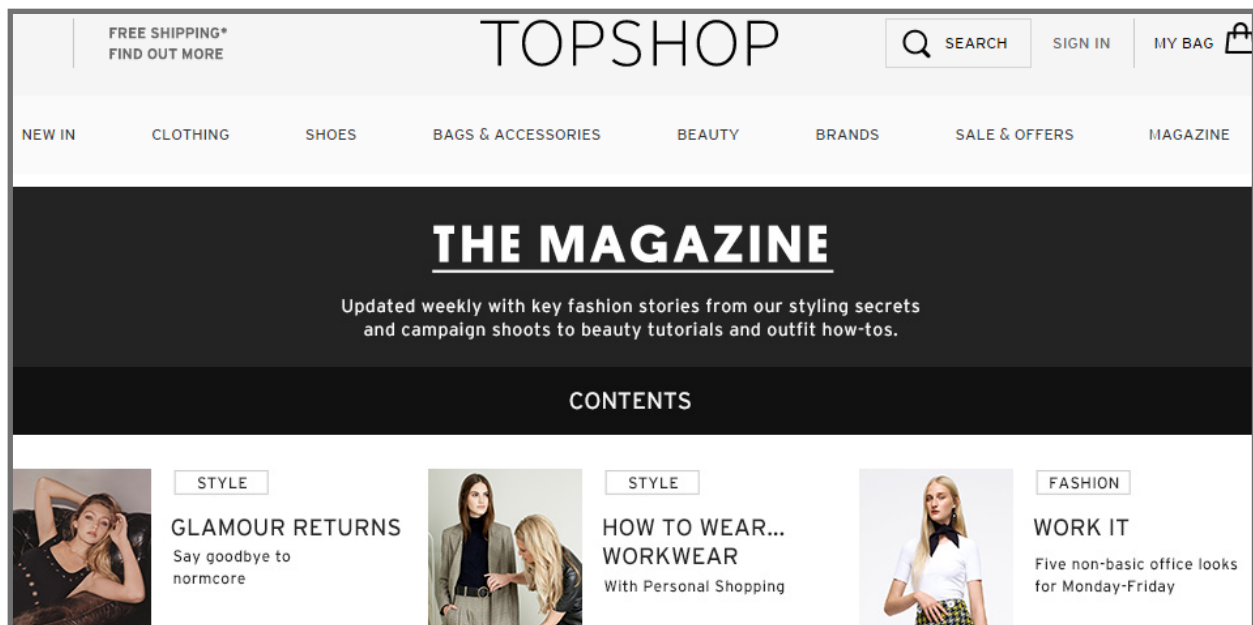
FREE SHIPPING*
FIND OUT MORE

TOPSHOP

SEARCH

SIGN IN

MY BAG

NEW IN CLOTHING SHOES BAGS & ACCESSORIES BEAUTY BRANDS SALE & OFFERS MAGAZINE

THE MAGAZINE

Updated weekly with key fashion stories from our styling secrets and campaign shoots to beauty tutorials and outfit how-tos.

CONTENTS

STYLE
GLAMOUR RETURNS
Say goodbye to normcore

STYLE
HOW TO WEAR... WORKWEAR
With Personal Shopping

FASHION
WORK IT
Five non-basic office looks for Monday-Friday